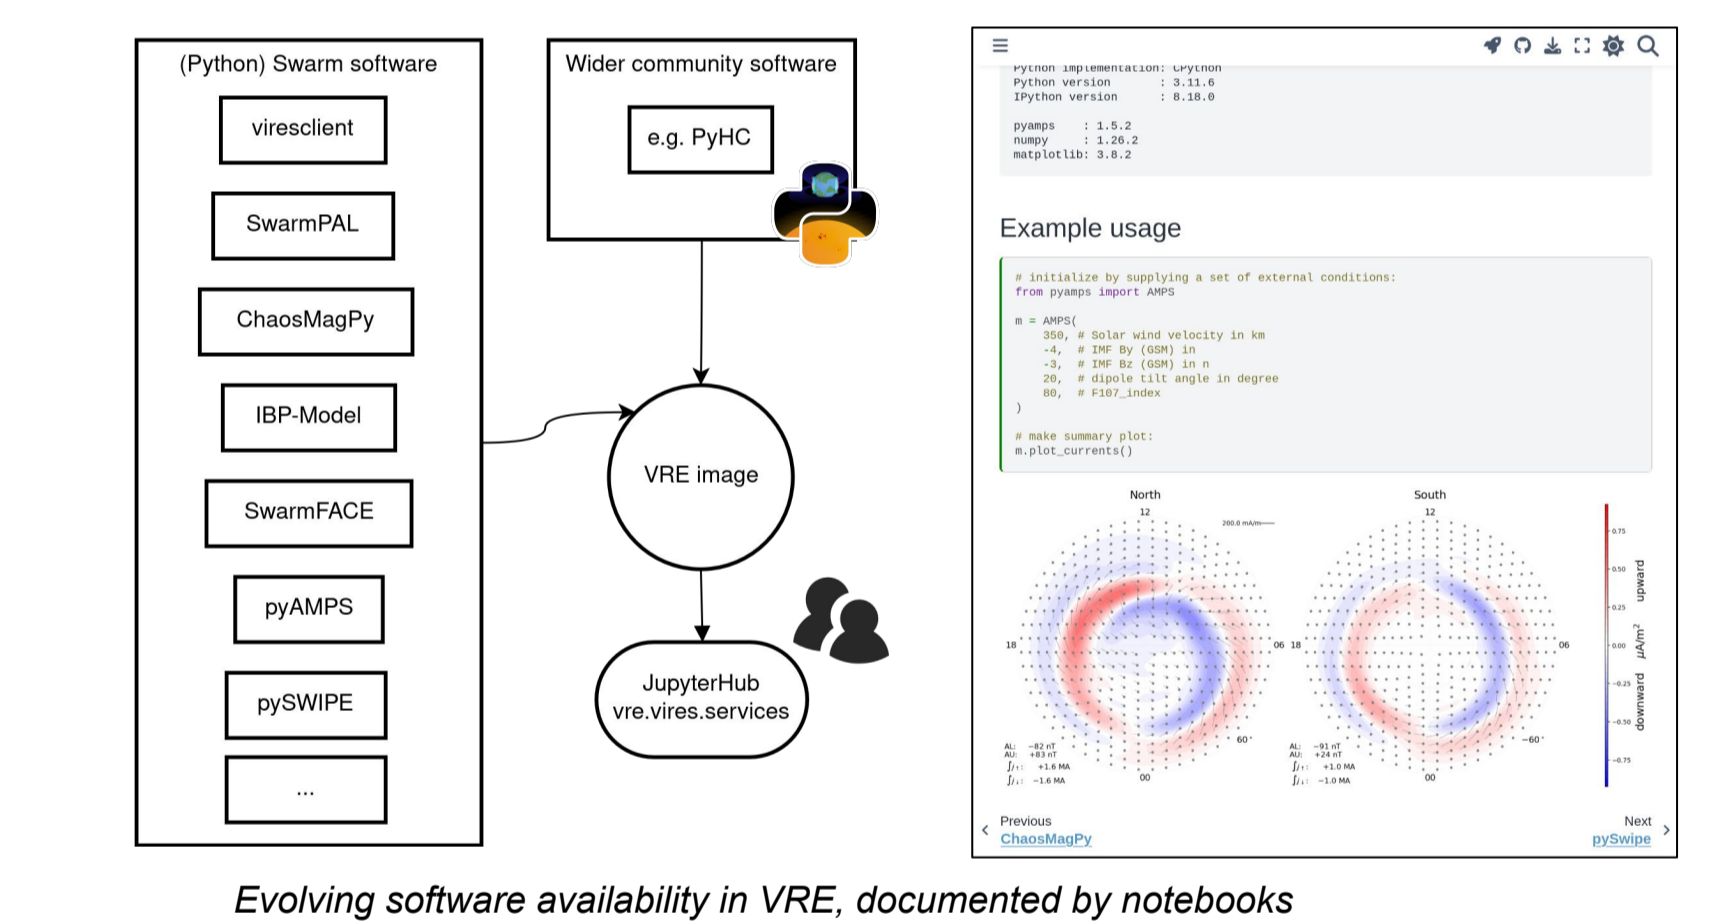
(Python) Swarm software

viresclient

SwarmPAL

ChaosMagPy

IBP-Model

SwarmFACE

pyAMPS

pySWIPE

...

Wider community software

e.g. PyHC

VRE image

JupyterHub
vre.vires.services

Python implementation: CPython
Python version : 3.11.6
IPython version : 8.18.0

pyamps : 1.5.2
numpy : 1.26.2
matplotlib: 3.8.2

Example usage

# initialize by supplying a set of external conditions:
from pyamps import AMPS

m = AMPS(
 350, # Solar wind velocity in km
 -4, # IMF By (GSM) in
 -3, # IMF Bz (GSM) in n
 20, # dipole tilt angle in degree
 80, # F107_index
)

# make summary plot:
m.plot_currents()

North

South

12

12

200.0 mA/m

18

06

18

06

60°

60°

00

00

AL: −82 nT
AU: +83 nT
$\int j_{\uparrow}$: +1.6 MA
$\int j_{\downarrow}$: −1.6 MA

AL: −91 nT
AU: +24 nT
$\int j_{\uparrow}$: +1.0 MA
$\int j_{\downarrow}$: −1.0 MA

0.75
0.50
0.25
0.00
−0.25
−0.50
−0.75

upward
$\mu A/m^2$
downward

Previous
ChaosMagPy

Next
pySwipe

Evolving software availability in VRE, documented by notebooks